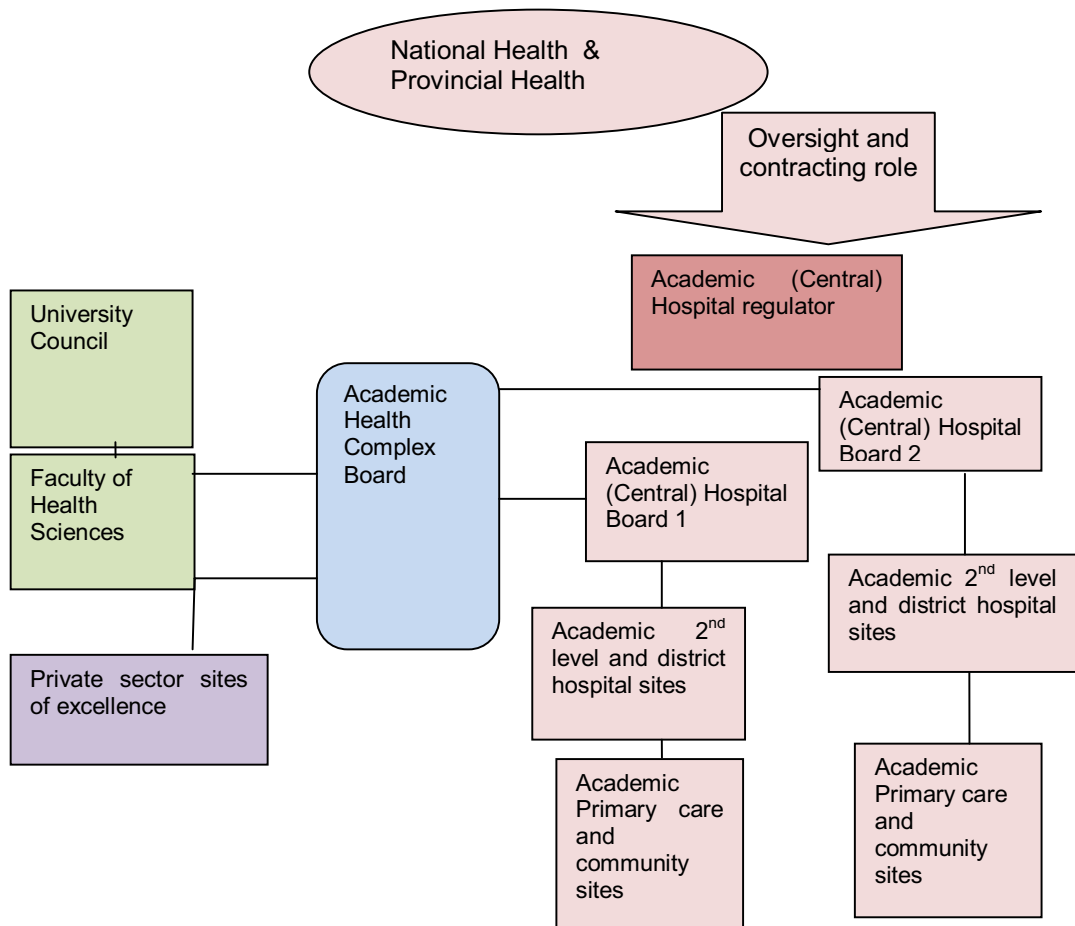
National Health & Provincial Health

Oversight and contracting role

Academic (Central) Hospital regulator

University Council

Faculty of Health Sciences

Private sector sites of excellence

Academic Health Complex Board

Academic (Central) Hospital Board 2

Academic (Central) Hospital Board 1

Academic $2^{nd}$ level and district hospital sites

Academic $2^{nd}$ level and district hospital sites

Academic Primary care and community sites

Academic Primary care and community sites